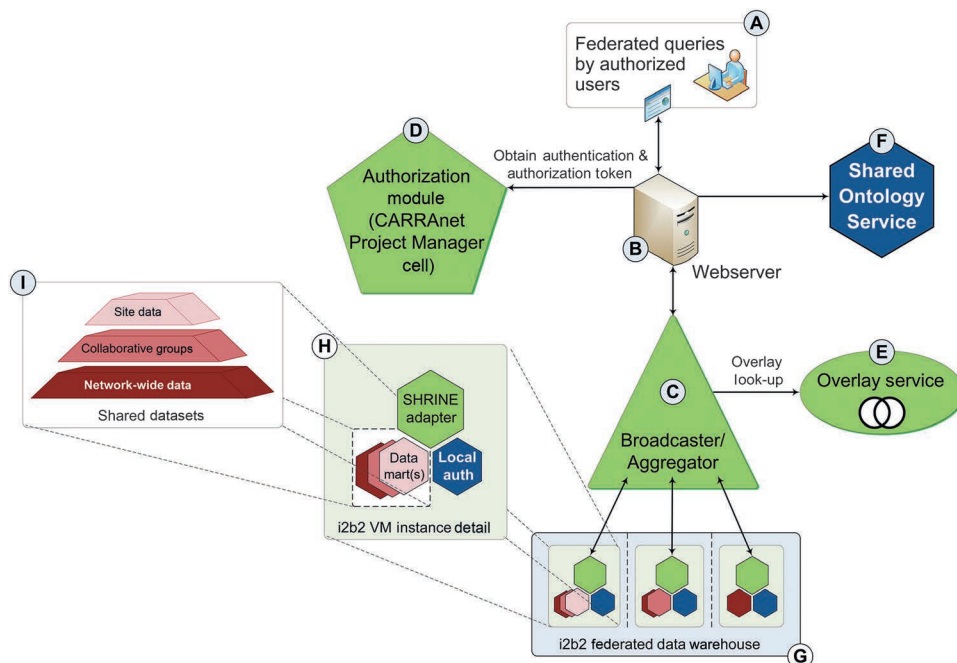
A
Federated queries by authorized users

D
Authorization module (CARRAnet Project Manager cell)

Obtain authentication & authorization token

F
Shared Ontology Service

B
Webserver

I
Site data
Collaborative groups
Network-wide data
Shared datasets

H
SHRINE adapter
Data mart(s)
Local auth
i2b2 VM instance detail

C
Broadcaster/ Aggregator

Overlay look-up

E
Overlay service

i2b2 federated data warehouse
G